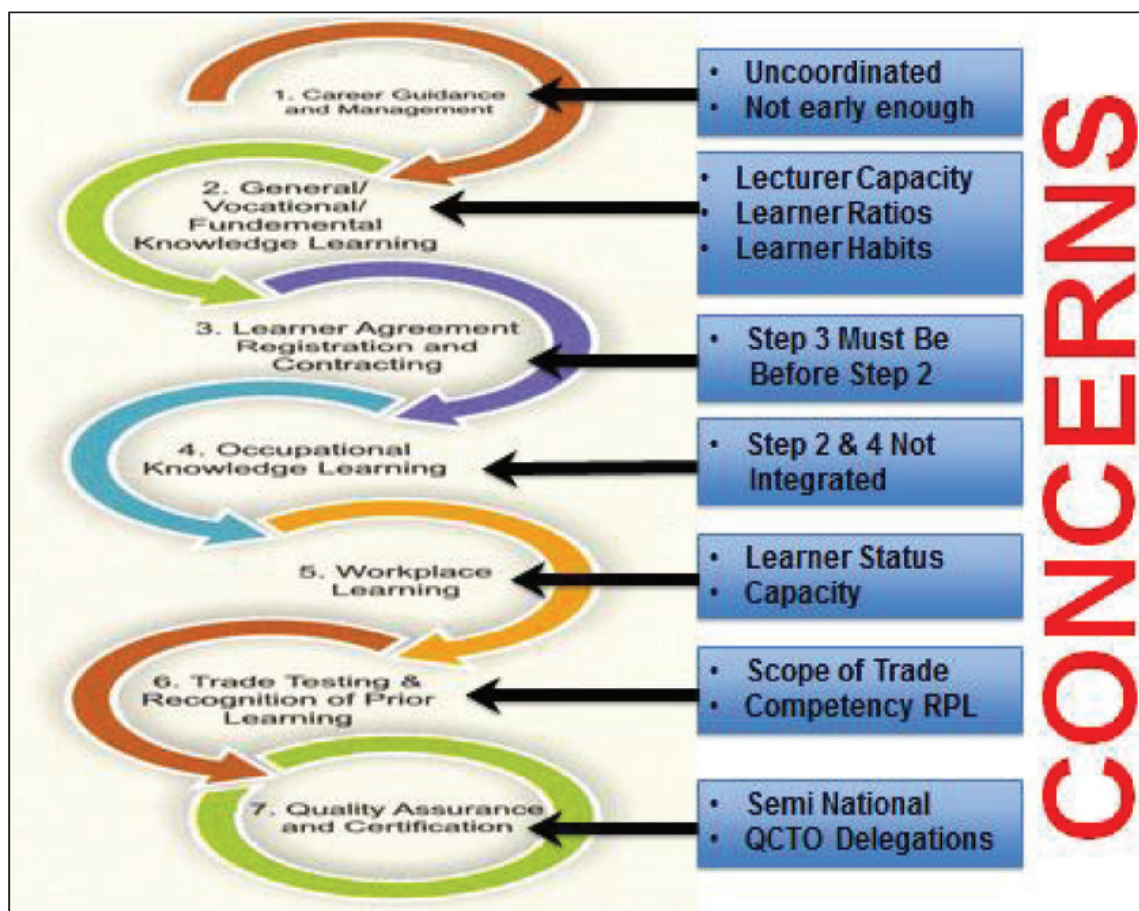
1. Career Guidance and Management

• Uncoordinated
• Not early enough

2. General/ Vocational/ Fundemental Knowledge Learning

• Lecturer Capacity
• Learner Ratios
• Learner Habits

3. Learner Agreement Registration and Contracting

• Step 3 Must Be Before Step 2

4. Occupational Knowledge Learning

• Step 2 & 4 Not Integrated

5. Workplace Learning

• Learner Status
• Capacity

6. Trade Testing & Recognition of Prior Learning

• Scope of Trade
• Competency RPL

7. Quality Assurance and Certification

• Semi National
• QCTO Delegations

CONCERNS